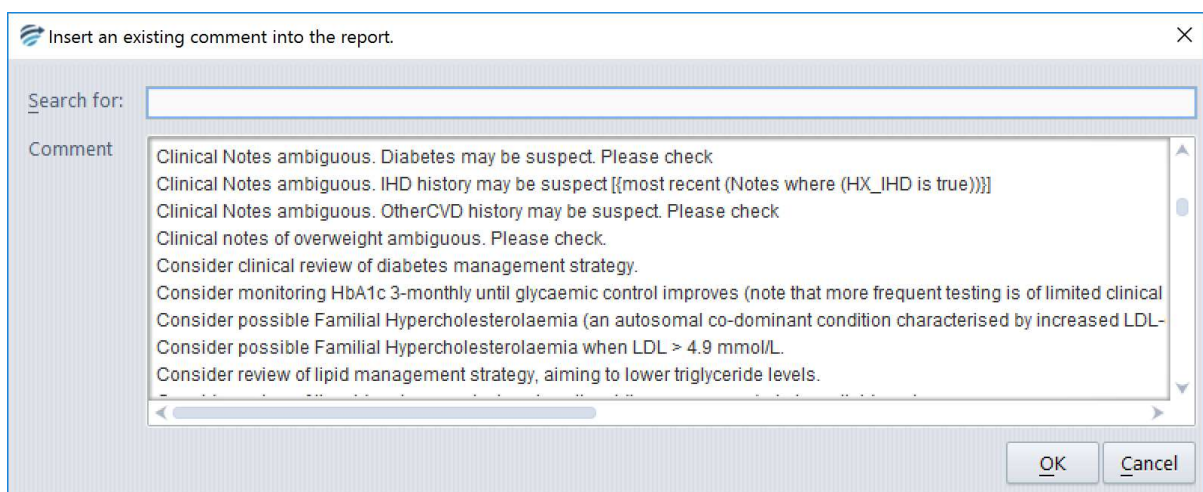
Insert an existing comment into the report.

Search for:

Comment

Clinical Notes ambiguous. Diabetes may be suspect. Please check
Clinical Notes ambiguous. IHD history may be suspect [{most recent (Notes where (HX_IHD is true))}]
Clinical Notes ambiguous. OtherCVD history may be suspect. Please check
Clinical notes of overweight ambiguous. Please check.
Consider clinical review of diabetes management strategy.
Consider monitoring HbA1c 3-monthly until glycaemic control improves (note that more frequent testing is of limited clinical
Consider possible Familial Hypercholesterolaemia (an autosomal co-dominant condition characterised by increased LDL-
Consider possible Familial Hypercholesterolaemia when LDL > 4.9 mmol/L.
Consider review of lipid management strategy, aiming to lower triglyceride levels.
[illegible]

OK
Cancel